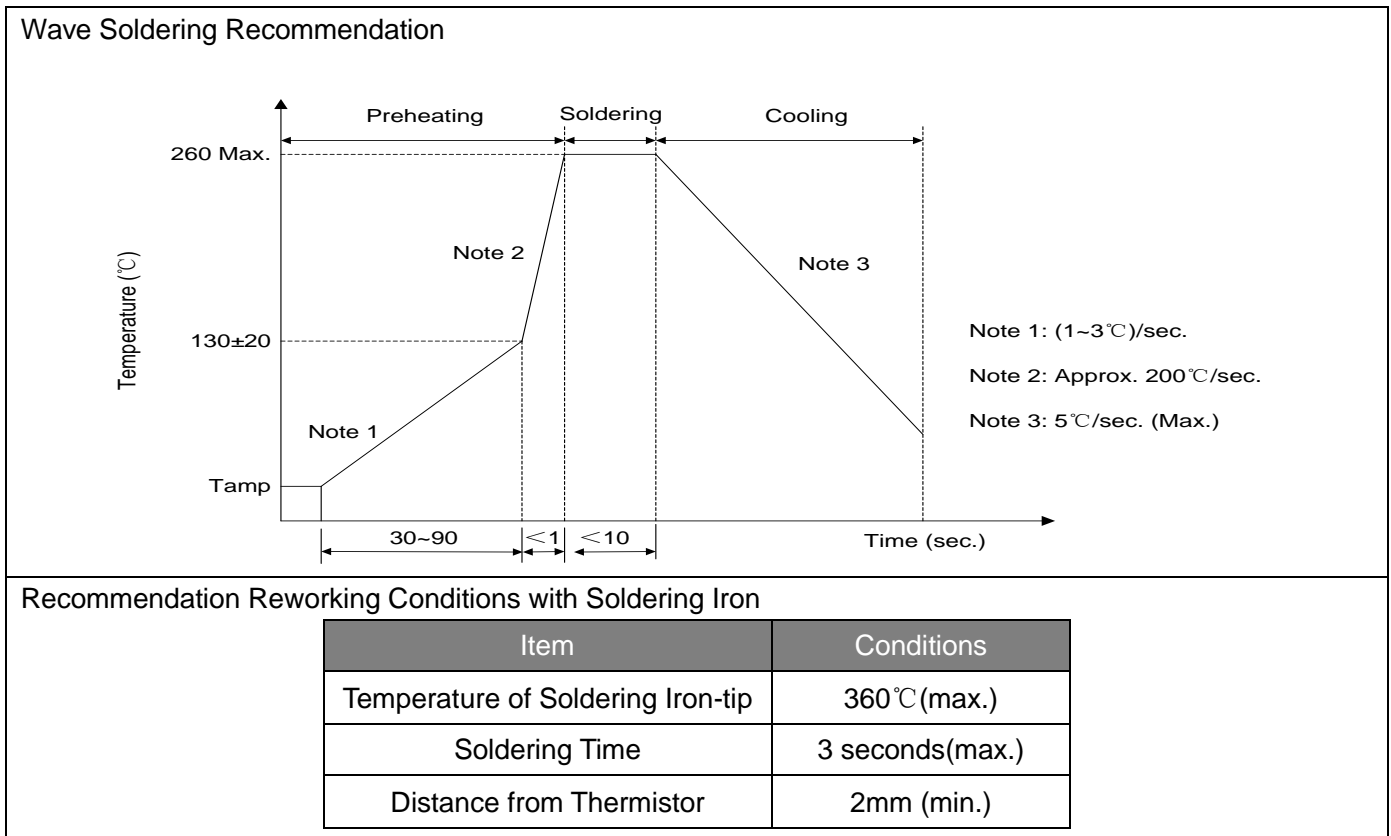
Wave Soldering Recommendation

Preheating
Soldering
Cooling
260 Max.
Note 2
Note 3
Temperature (℃)
130±20
Note 1
Tamp
30~90
<1
<10
Time (sec.)

Note 1: (1~3℃)/sec.
Note 2: Approx. 200℃/sec.
Note 3: 5℃/sec. (Max.)

Recommendation Reworking Conditions with Soldering Iron

| Item | Conditions |
|---|---|
| Temperature of Soldering Iron-tip | 360℃(max.) |
| Soldering Time | 3 seconds(max.) |
| Distance from Thermistor | 2mm (min.) |